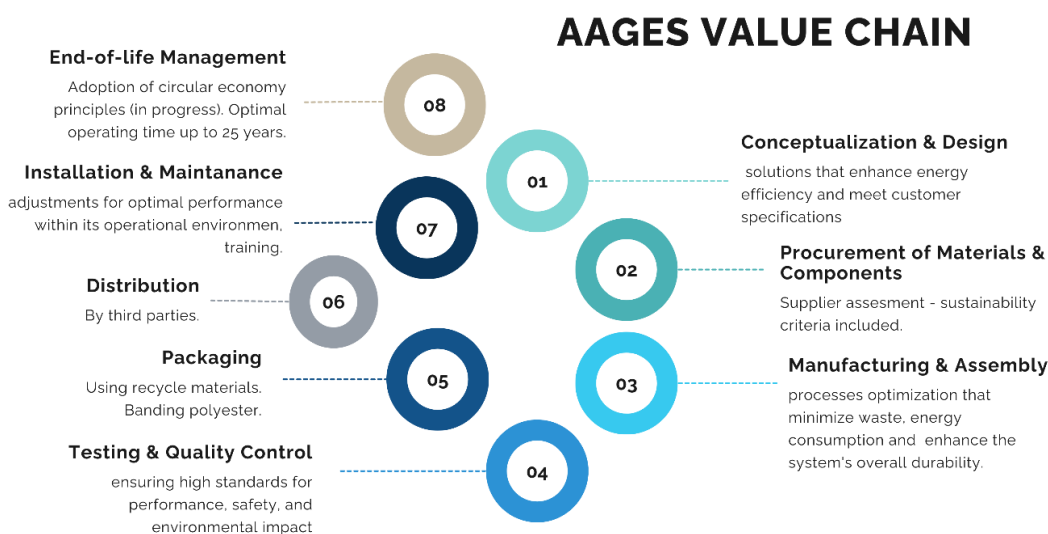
AAGES VALUE CHAIN

01

Conceptualization & Design

solutions that enhance energy efficiency and meet customer specifications

02

Procurement of Materials & Components

Supplier assesment - sustainability criteria included.

03

Manufacturing & Assembly

processes optimization that minimize waste, energy consumption and enhance the system's overall durability.

04

Testing & Quality Control

ensuring high standards for performance, safety, and environmental impact

05

Packaging

Using recycle materials. Banding polyester.

06

Distribution

By third parties.

07

Installation & Maintanance

adjustments for optimal performance within its operational environmen, training.

08

End-of-life Management

Adoption of circular economy principles (in progress). Optimal operating time up to 25 years.